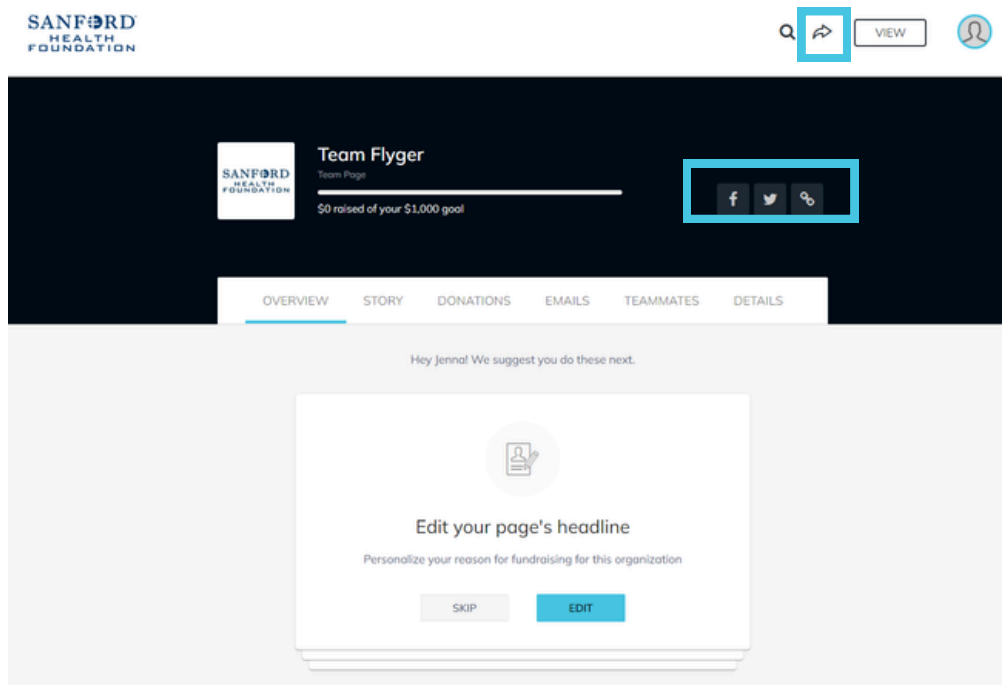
SANFORD HEALTH FOUNDATION

VIEW

SANFORD HEALTH FOUNDATION

Team Flyger

Team Page

$0 raised of your $1,000 goal

OVERVIEW STORY DONATIONS EMAILS TEAMMATES DETAILS

Hey Jenna! We suggest you do these next.

Edit your page's headline

Personalize your reason for fundraising for this organization

SKIP EDIT